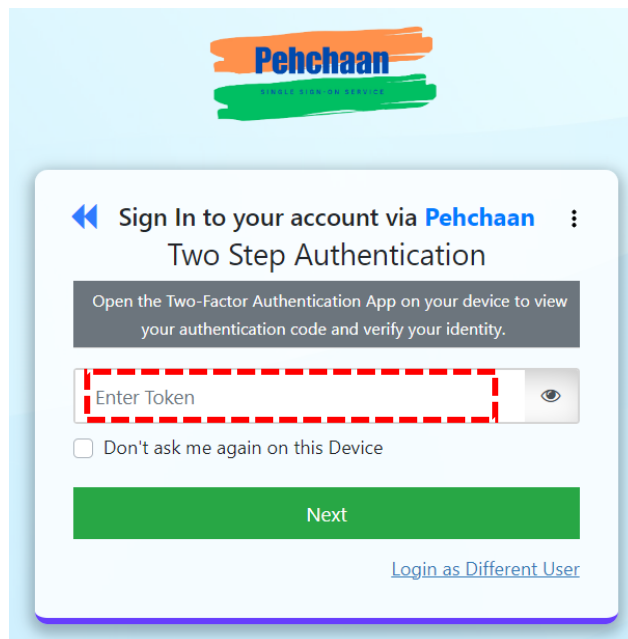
Pehchaan
SINGLE SIGN-ON SERVICE

Sign In to your account via Pehchaan

Two Step Authentication

Open the Two-Factor Authentication App on your device to view your authentication code and verify your identity.

Enter Token

Don't ask me again on this Device

Next

Login as Different User